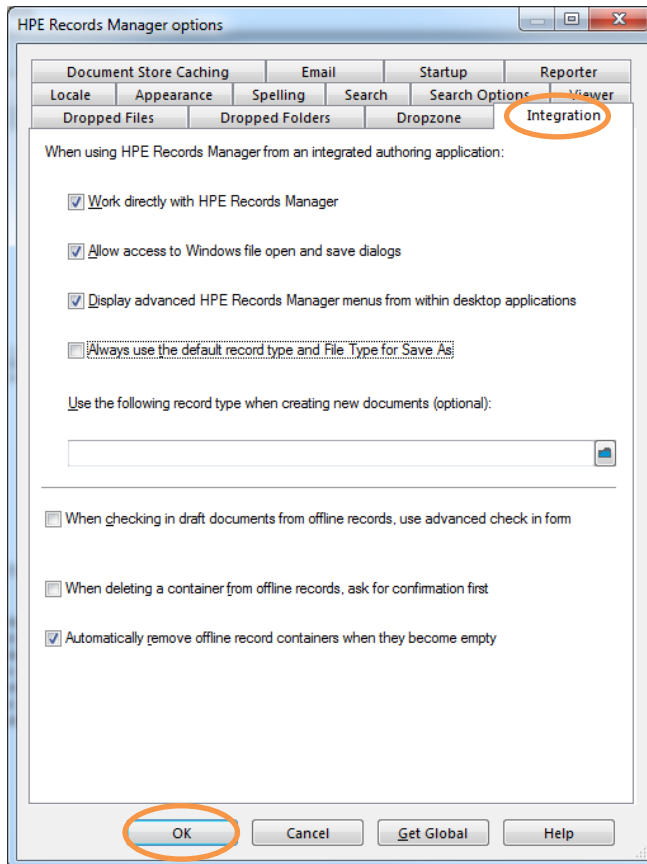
HPE Records Manager options

Document Store Caching | Email | Startup | Reporter
Locale | Appearance | Spelling | Search | Search Options | Viewer
Dropped Files | Dropped Folders | Dropzone | Integration

When using HPE Records Manager from an integrated authoring application:

Work directly with HPE Records Manager

Allow access to Windows file open and save dialogs

Display advanced HPE Records Manager menus from within desktop applications

Always use the default record type and File Type for Save As

Use the following record type when creating new documents (optional):

When checking in draft documents from offline records, use advanced check in form

When deleting a container from offline records, ask for confirmation first

Automatically remove offline record containers when they become empty

OK | Cancel | Get Global | Help